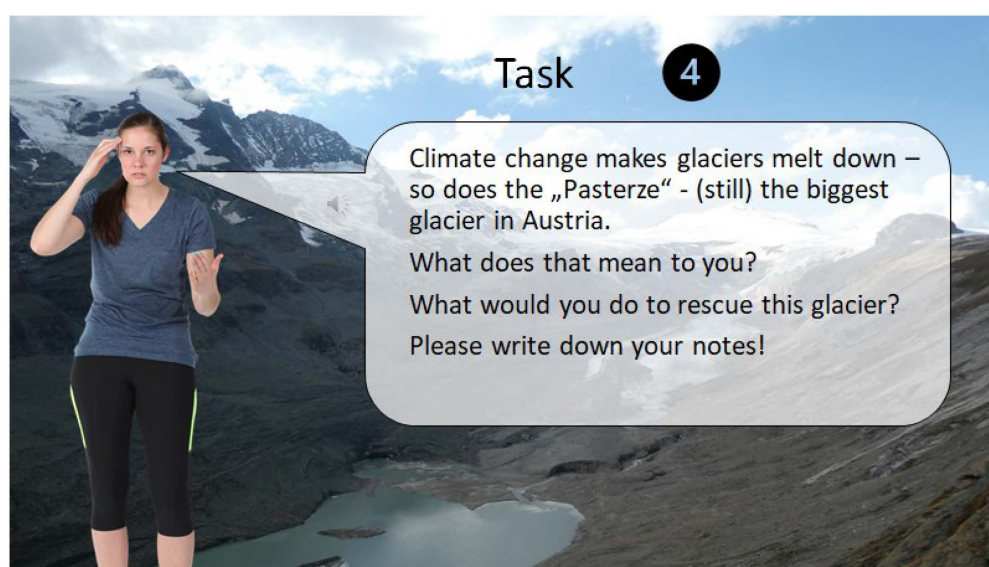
Task 4

Climate change makes glaciers melt down – so does the „Pasterze“ - (still) the biggest glacier in Austria.

What does that mean to you?

What would you do to rescue this glacier?

Please write down your notes!